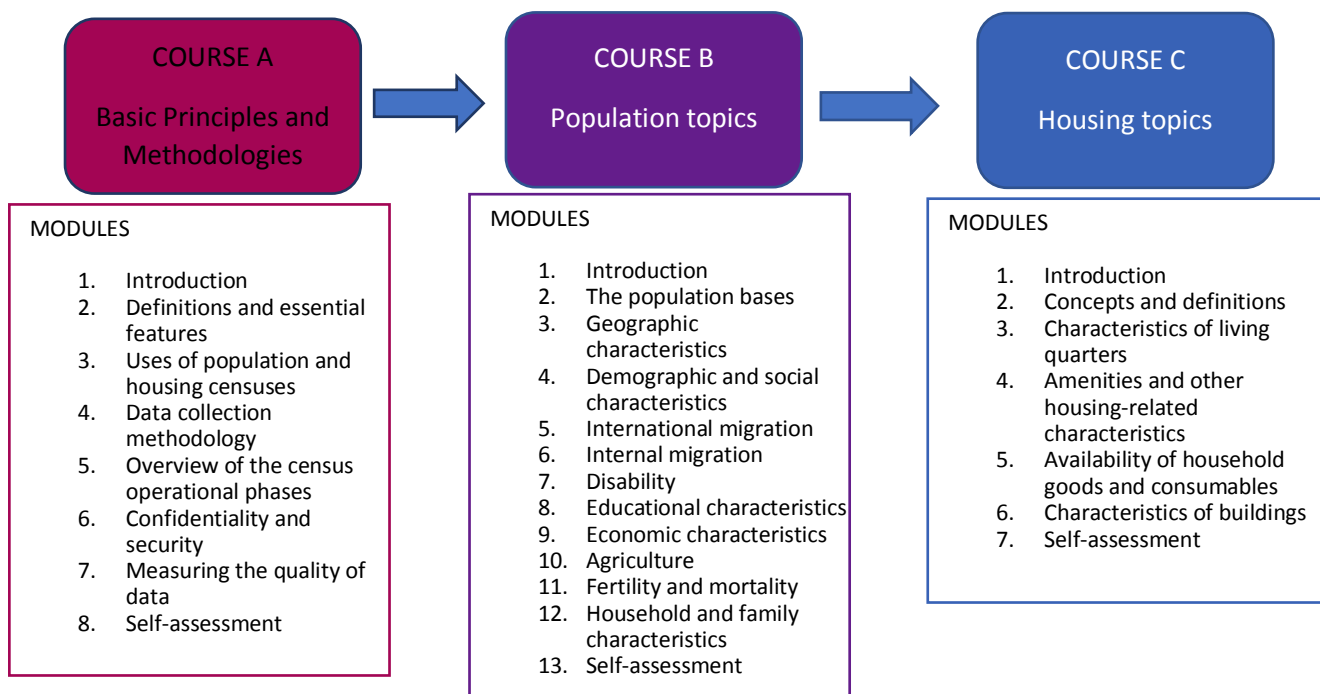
COURSE A

Basic Principles and Methodologies

MODULES

1. Introduction
2. Definitions and essential features
3. Uses of population and housing censuses
4. Data collection methodology
5. Overview of the census operational phases
6. Confidentiality and security
7. Measuring the quality of data
8. Self-assessment

COURSE B

Population topics

MODULES

1. Introduction
2. The population bases
3. Geographic characteristics
4. Demographic and social characteristics
5. International migration
6. Internal migration
7. Disability
8. Educational characteristics
9. Economic characteristics
10. Agriculture
11. Fertility and mortality
12. Household and family characteristics
13. Self-assessment

COURSE C

Housing topics

MODULES

1. Introduction
2. Concepts and definitions
3. Characteristics of living quarters
4. Amenities and other housing-related characteristics
5. Availability of household goods and consumables
6. Characteristics of buildings
7. Self-assessment